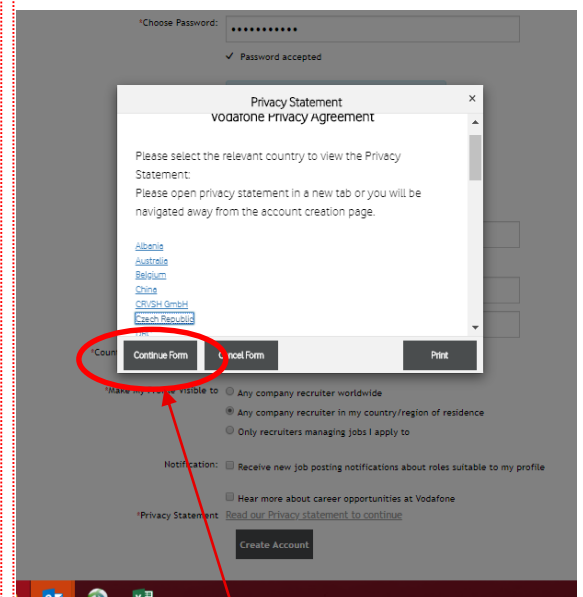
*Choose Password: •••••••••••

✓ Password accepted

Privacy Statement ×

Vodafone Privacy Agreement

Please select the relevant country to view the Privacy Statement:

Please open privacy statement in a new tab or you will be navigated away from the account creation page.

Albania
Australia
Belgium
China
CRVSH GmbH
Czech Republic

Continue Form Cancel Form Print

*Coun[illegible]

*Make my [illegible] visible to

Any company recruiter worldwide

Any company recruiter in my country/region of residence

Only recruiters managing jobs I apply to

Notification: Receive new job posting notifications about roles suitable to my profile

Hear more about career opportunities at Vodafone

*Privacy Statement Read our Privacy statement to continue

Create Account